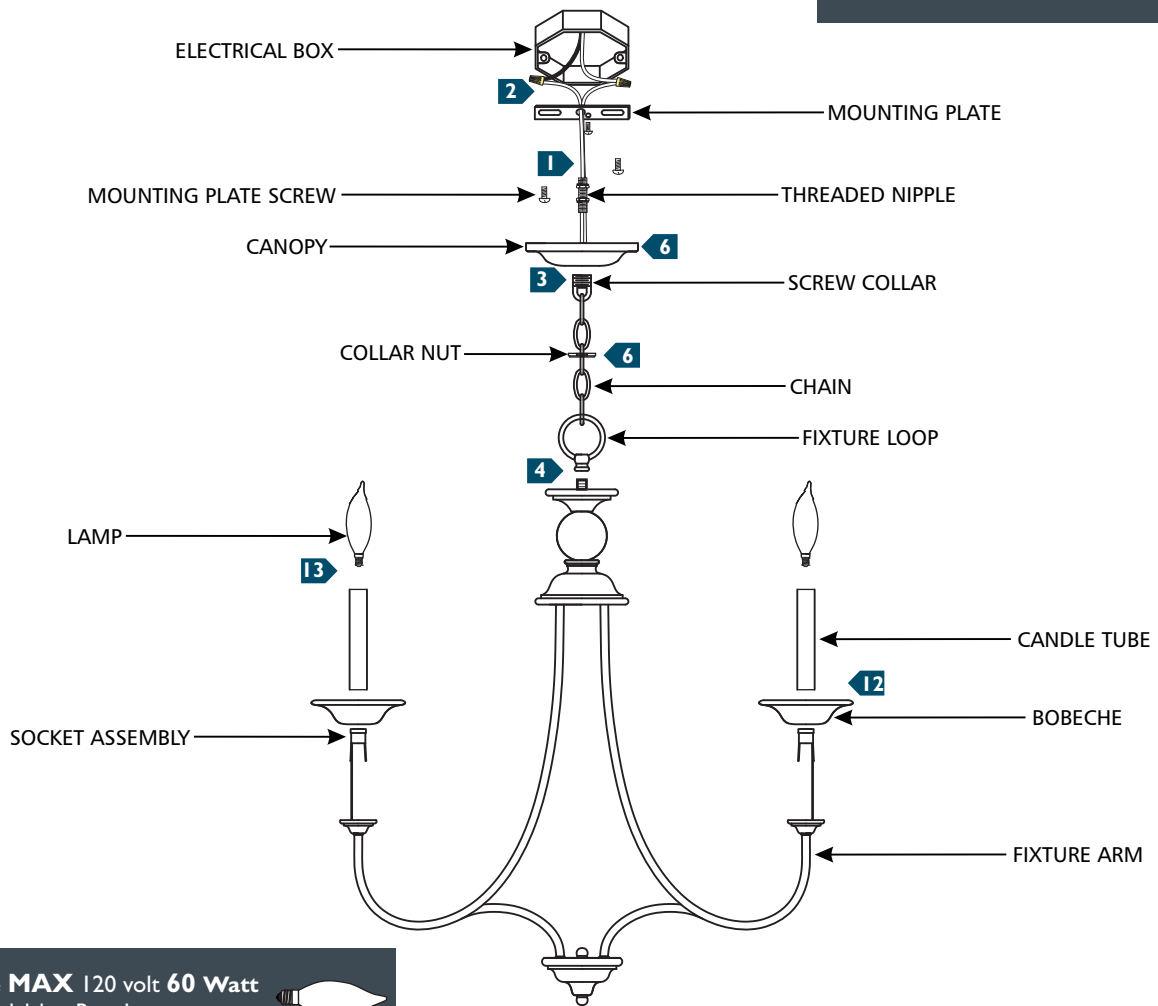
ELECTRICAL BOX
2
MOUNTING PLATE
1
MOUNTING PLATE SCREW
THREADED NIPPLE
CANOPY
6
3
SCREW COLLAR
COLLAR NUT
6
CHAIN
FIXTURE LOOP
4
LAMP
13
CANDLE TUBE
12
SOCKET ASSEMBLY
BOBECHE
FIXTURE ARM
MAX 120 volt 60 Watt
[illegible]